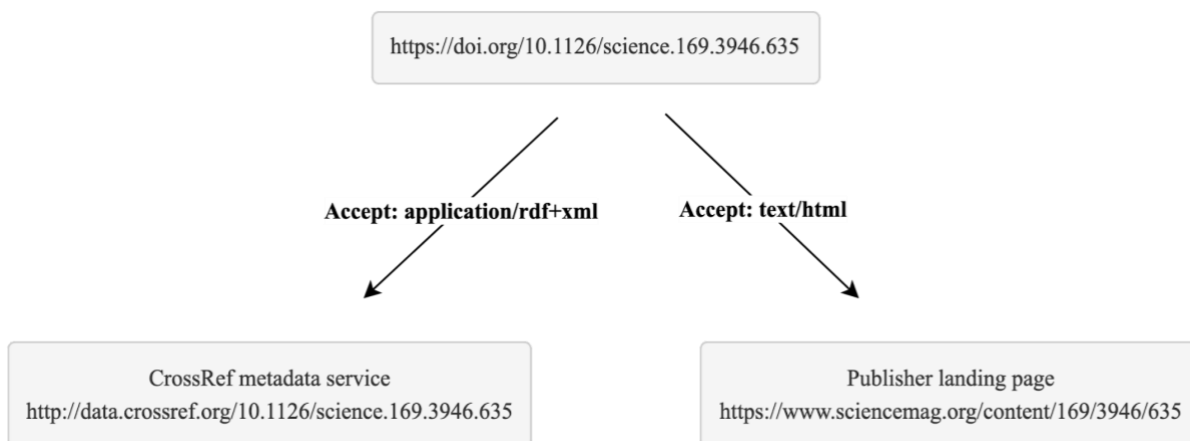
https://doi.org/10.1126/science.169.3946.635

Accept: application/rdf+xml

Accept: text/html

CrossRef metadata service
http://data.crossref.org/10.1126/science.169.3946.635

Publisher landing page
https://www.sciencemag.org/content/169/3946/635